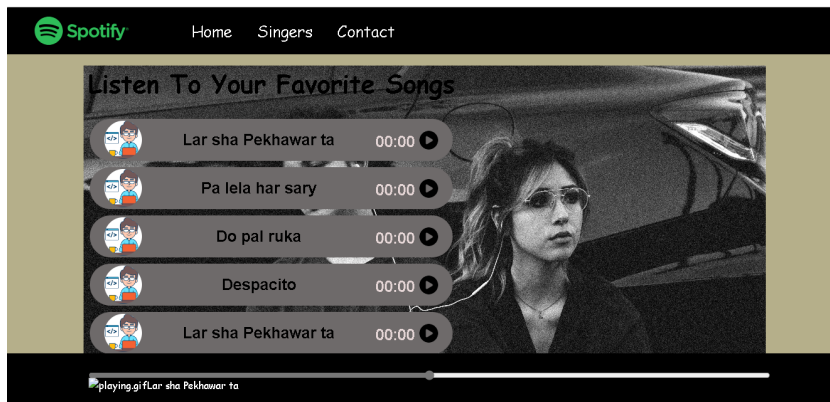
Spotify
Home Singers Contact

Listen To Your Favorite Songs

Lar sha Pekhawar ta 00:00
Pa lela har sary 00:00
Do pal ruka 00:00
Despacito 00:00
Lar sha Pekhawar ta 00:00

playing.gifLar sha Pekhawar ta